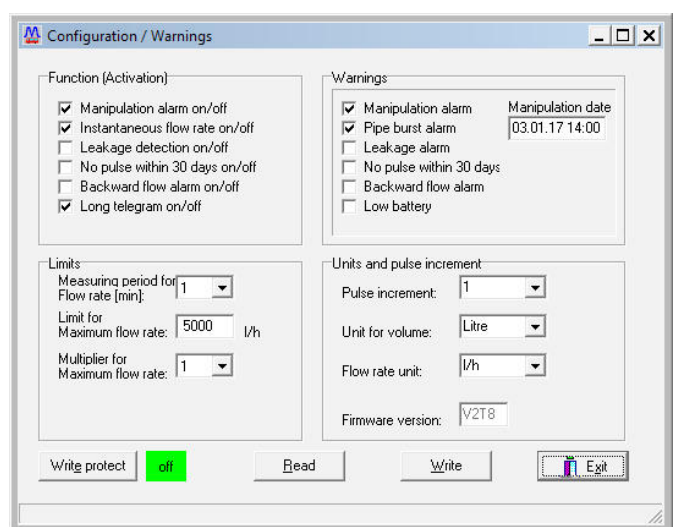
Configuration / Warnings

Function (Activation)
Manipulation alarm on/off
Instantaneous flow rate on/off
Leakage detection on/off
No pulse within 30 days on/off
Backward flow alarm on/off
Long telegram on/off

Warnings
Manipulation alarm
Pipe burst alarm
Leakage alarm
No pulse within 30 days
Backward flow alarm
Low battery
Manipulation date
03.01.17 14:00

Limits
Measuring period for Flow rate [min]: 1
Limit for Maximum flow rate: 5000 l/h
Multiplier for Maximum flow rate: 1

Units and pulse increment
Pulse increment: 1
Unit for volume: Litre
Flow rate unit: l/h
Firmware version: V2T8

Write protect off Read Write Exit